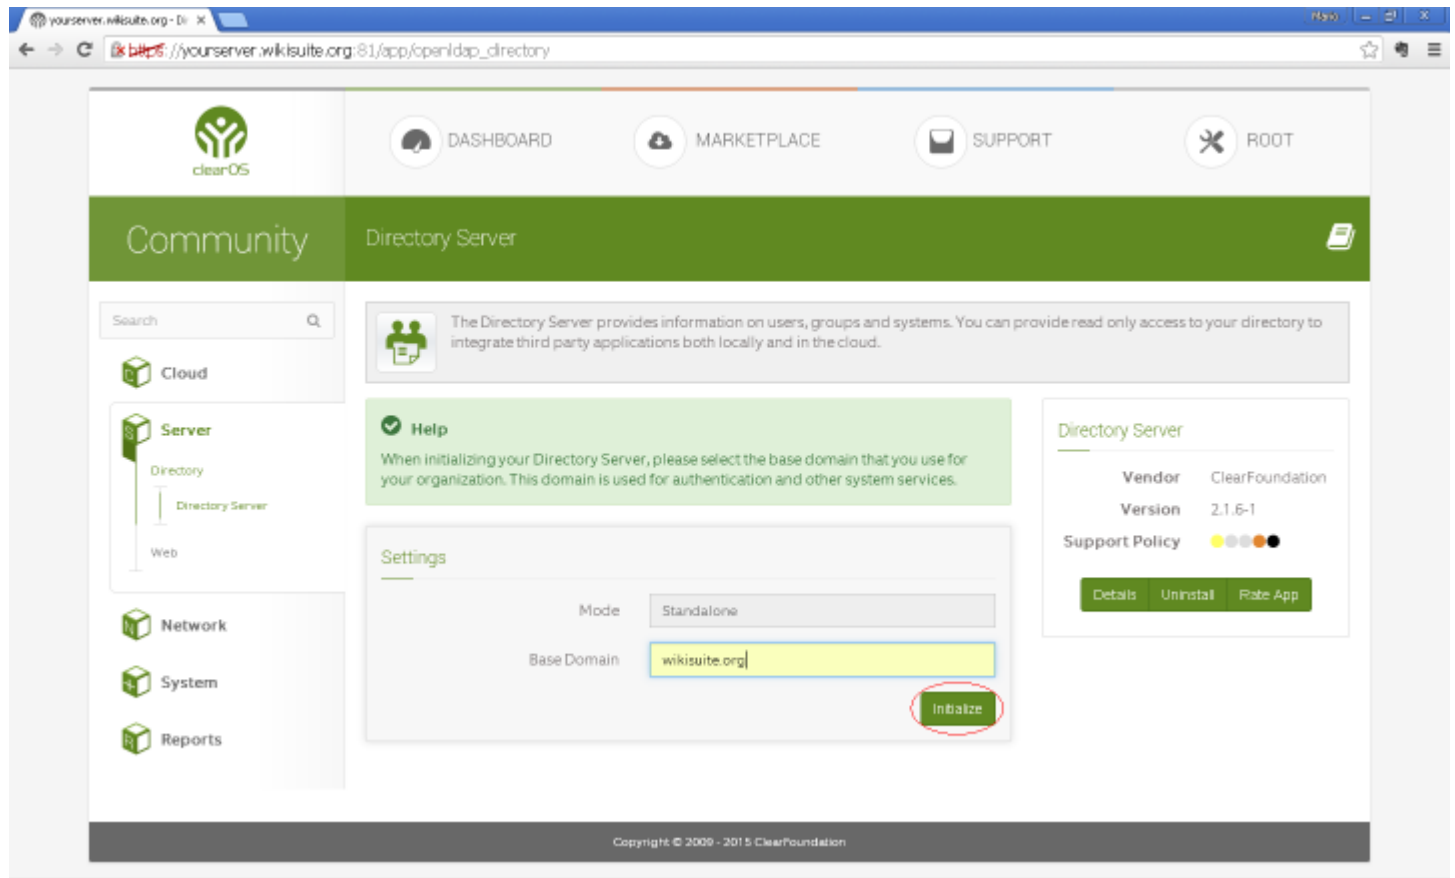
yourserver.wikisuite.org - Di ×

Mario

https://yourserver.wikisuite.org:81/app/openldap_directory

clearOS

DASHBOARD

MARKETPLACE

SUPPORT

ROOT

Community

Directory Server

Search

Cloud

Server

Directory

Directory Server

Web

Network

System

Reports

The Directory Server provides information on users, groups and systems. You can provide read only access to your directory to integrate third party applications both locally and in the cloud.

Help

When initializing your Directory Server, please select the base domain that you use for your organization. This domain is used for authentication and other system services.

Settings

Mode Standalone

Base Domain wikisuite.org

Initialize

Directory Server

Vendor ClearFoundation

Version 2.1.6-1

Support Policy

Details Uninstall Rate App

Copyright © 2009 - 2015 ClearFoundation